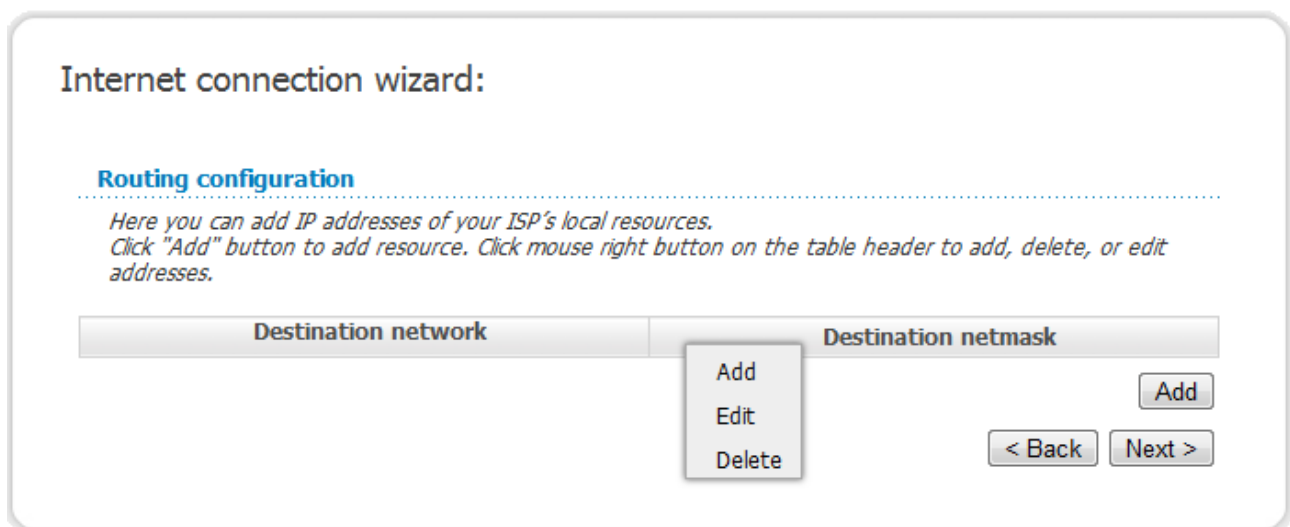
Internet connection wizard:

Routing configuration

Here you can add IP addresses of your ISP's local resources.
Click "Add" button to add resource. Click mouse right button on the table header to add, delete, or edit addresses.

| Destination network | Destination netmask |
|---|---|

Add
Edit
Delete

Add

< Back   Next >